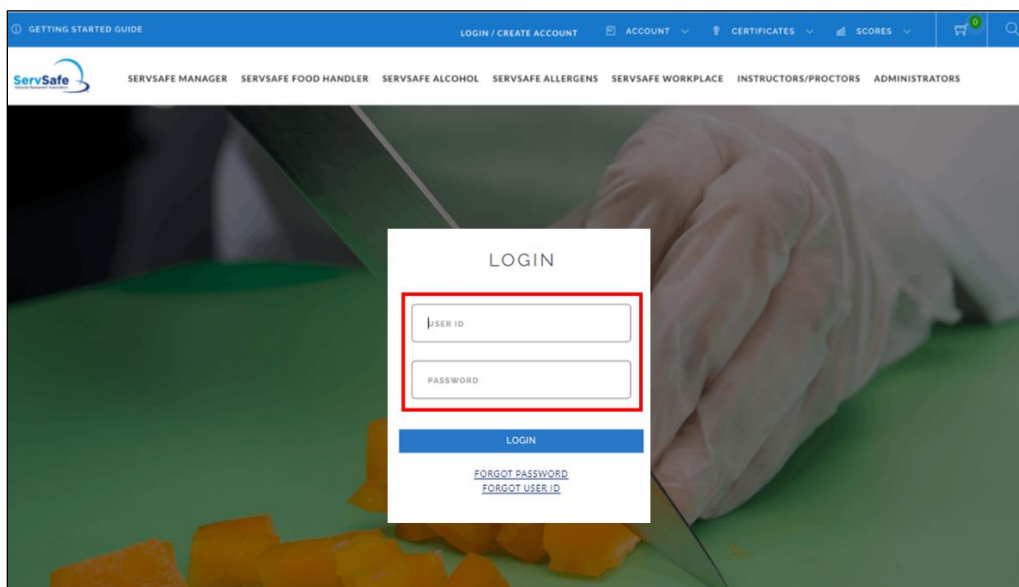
GETTING STARTED GUIDE

LOGIN / CREATE ACCOUNT

ACCOUNT

CERTIFICATES

SCORES

0

ServSafe

SERVSAFE MANAGER SERVSAFE FOOD HANDLER SERVSAFE ALCOHOL SERVSAFE ALLERGENS SERVSAFE WORKPLACE INSTRUCTORS/PROCTORS ADMINISTRATORS

LOGIN

USER ID

PASSWORD

LOGIN

FORGOT PASSWORD
FORGOT USER ID